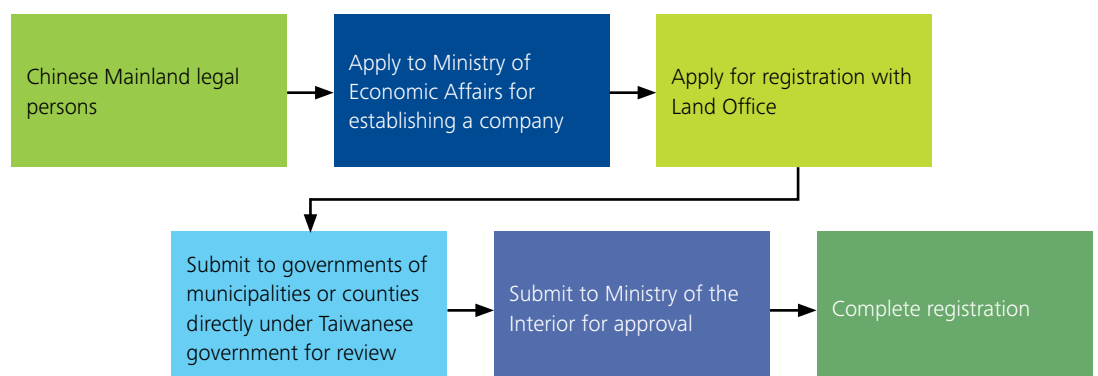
Chinese Mainland legal persons

Apply to Ministry of Economic Affairs for establishing a company

Apply for registration with Land Office

Submit to governments of municipalities or counties directly under Taiwanese government for review

Submit to Ministry of the Interior for approval

Complete registration